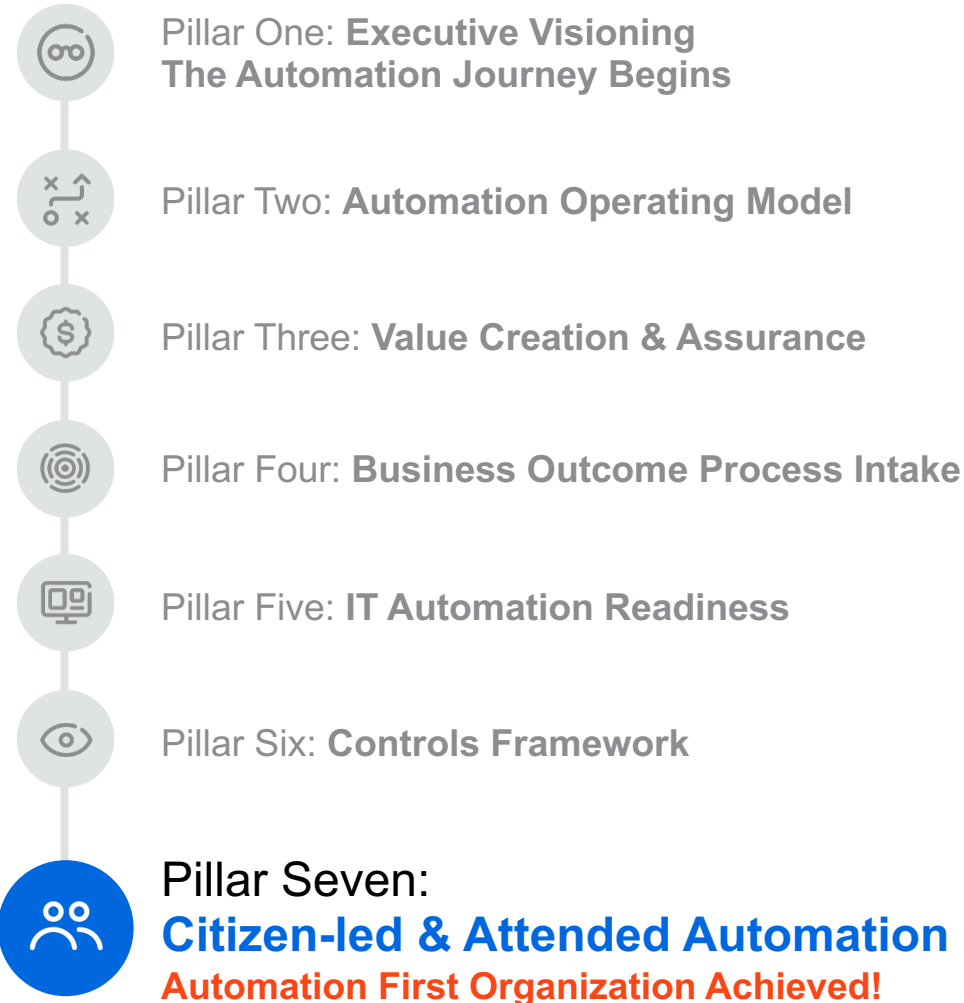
Pillar One: Executive Visioning
The Automation Journey Begins

Pillar Two: Automation Operating Model

Pillar Three: Value Creation & Assurance

Pillar Four: Business Outcome Process Intake

Pillar Five: IT Automation Readiness

Pillar Six: Controls Framework

Pillar Seven:
Citizen-led & Attended Automation
Automation First Organization Achieved!